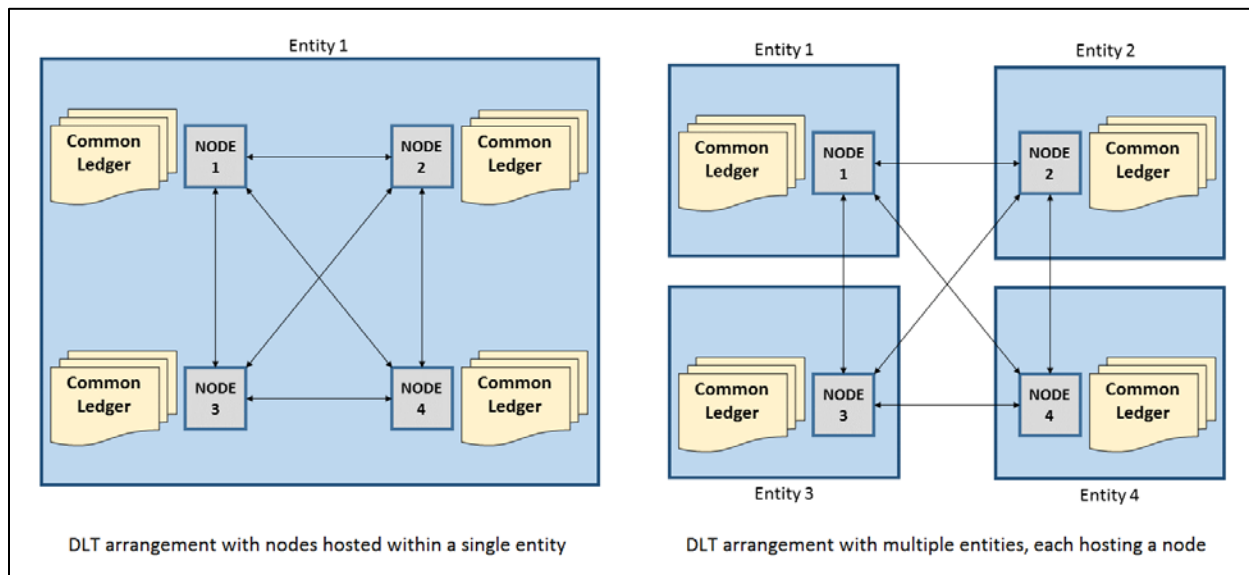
Entity 1

Common Ledger

NODE 1

NODE 2

Common Ledger

Common Ledger

NODE 3

NODE 4

Common Ledger

DLT arrangement with nodes hosted within a single entity

Entity 1

Entity 2

Common Ledger

NODE 1

NODE 2

Common Ledger

Common Ledger

NODE 3

NODE 4

Common Ledger

Entity 3

Entity 4

DLT arrangement with multiple entities, each hosting a node